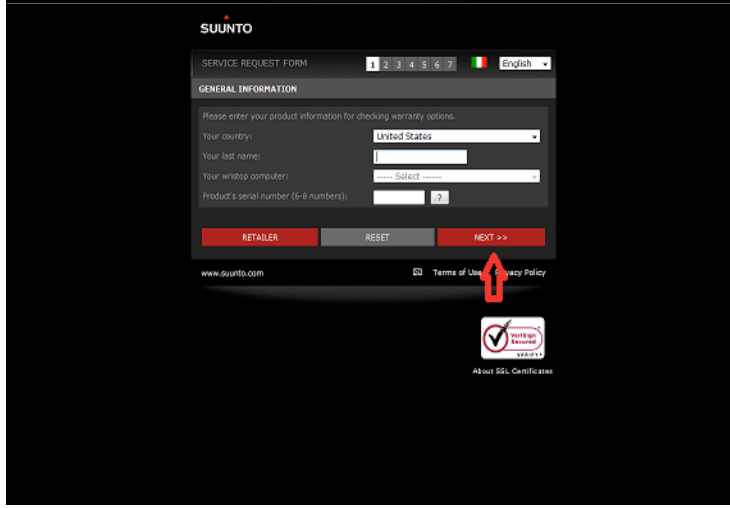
SUUNTO

SERVICE REQUEST FORM 1 2 3 4 5 6 7 English

GENERAL INFORMATION

Please enter your product information for checking warranty options.

Your country: United States

Your last name:

Your wristop computer: ------ Select ------

Product's serial number (6-8 numbers): ?

RETAILER RESET NEXT >>

www.suunto.com Terms of Use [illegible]rivacy Policy

VeriSign Secured VERIFY

About SSL Certificates